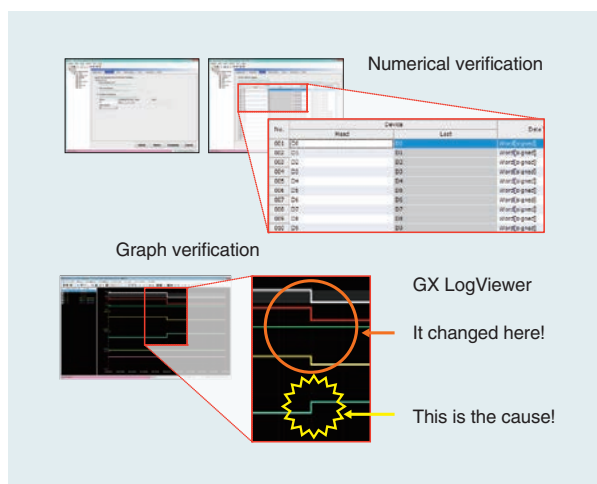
Numerical verification

| No. | Device Head | Device Last | Data |
|---|---|---|---|
| 001 | D0 | D0 | Word[Signed] |
| 002 | D1 | D1 | Word[Signed] |
| 003 | D2 | D2 | Word[Signed] |
| 004 | D3 | D3 | Word[Signed] |
| 005 | D4 | D4 | Word[Signed] |
| 006 | D5 | D5 | Word[Signed] |
| 007 | D6 | D6 | Word[Signed] |
| 008 | D7 | D7 | Word[Signed] |
| 009 | D8 | D8 | Word[Signed] |
| 010 | D9 | D9 | Word[Signed] |

Graph verification

GX LogViewer

It changed here!

This is the cause!